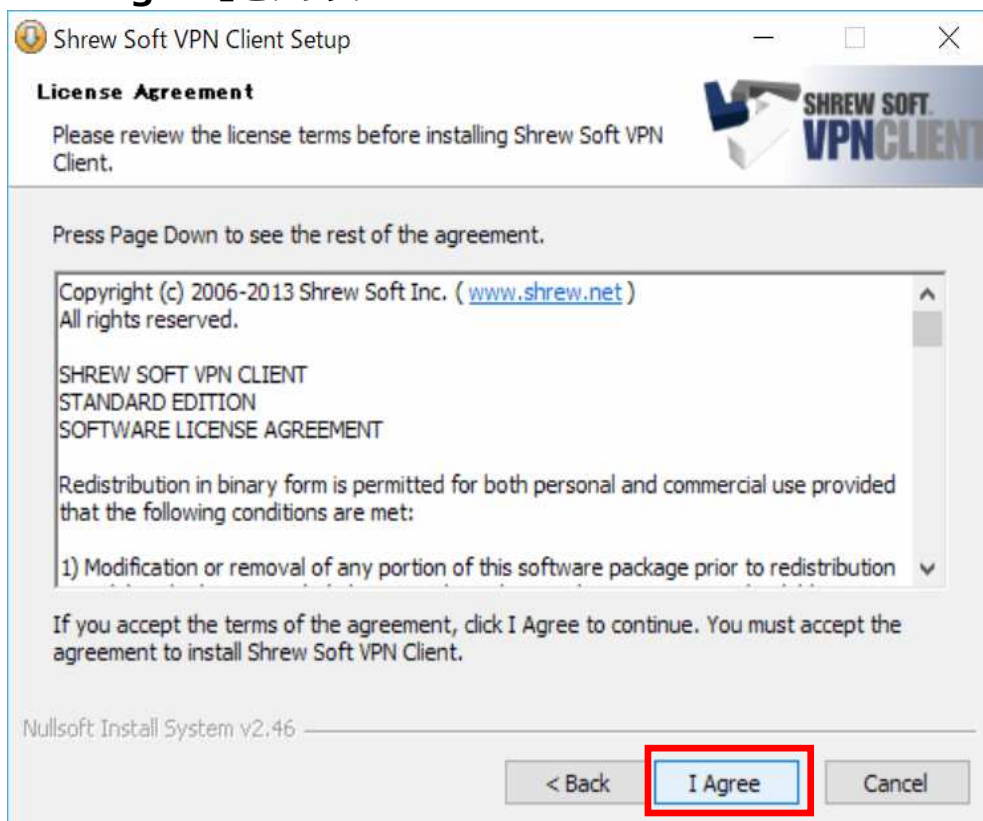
Shrew Soft VPN Client Setup

License Agreement

Please review the license terms before installing Shrew Soft VPN Client.

SHREW SOFT
VPNCLIENT

Press Page Down to see the rest of the agreement.

Copyright (c) 2006-2013 Shrew Soft Inc. ( www.shrew.net )
All rights reserved.

SHREW SOFT VPN CLIENT
STANDARD EDITION
SOFTWARE LICENSE AGREEMENT

Redistribution in binary form is permitted for both personal and commercial use provided that the following conditions are met:

1) Modification or removal of any portion of this software package prior to redistribution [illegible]

If you accept the terms of the agreement, click I Agree to continue. You must accept the agreement to install Shrew Soft VPN Client.

Nullsoft Install System v2.46

< Back
I Agree
Cancel